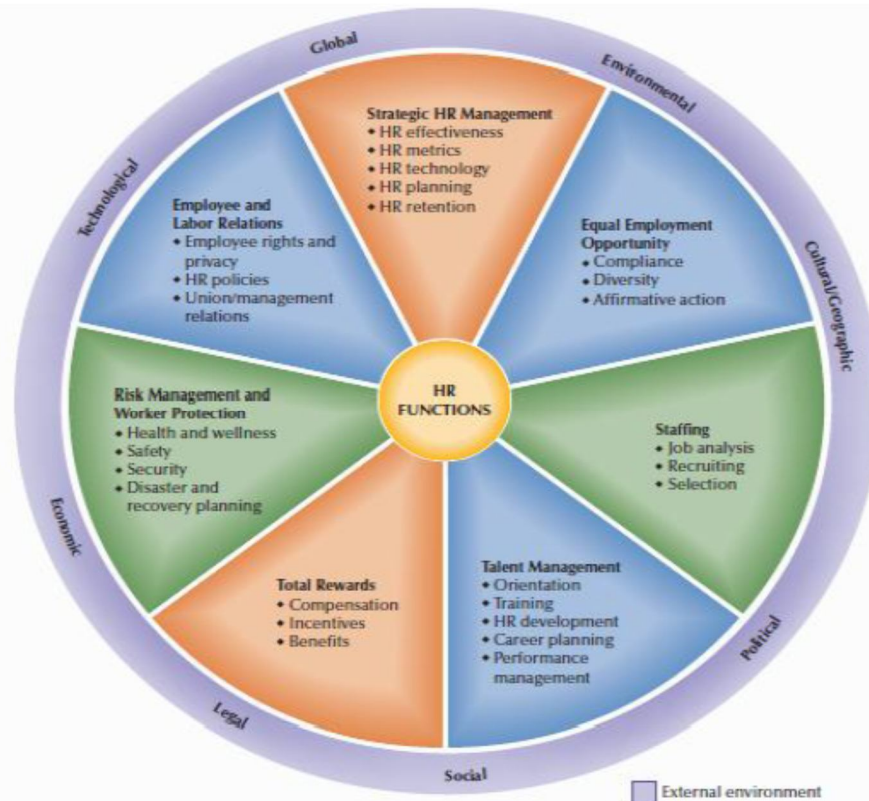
Global

Environmental

Cultural/Geographic

Political

Social

Legal

Economic

Technological

Strategic HR Management
• HR effectiveness
• HR metrics
• HR technology
• HR planning
• HR retention

Equal Employment Opportunity
• Compliance
• Diversity
• Affirmative action

Staffing
• Job analysis
• Recruiting
• Selection

Talent Management
• Orientation
• Training
• HR development
• Career planning
• Performance management

Total Rewards
• Compensation
• Incentives
• Benefits

Risk Management and Worker Protection
• Health and wellness
• Safety
• Security
• Disaster and recovery planning

Employee and Labor Relations
• Employee rights and privacy
• HR policies
• Union/management relations

HR FUNCTIONS

External environment